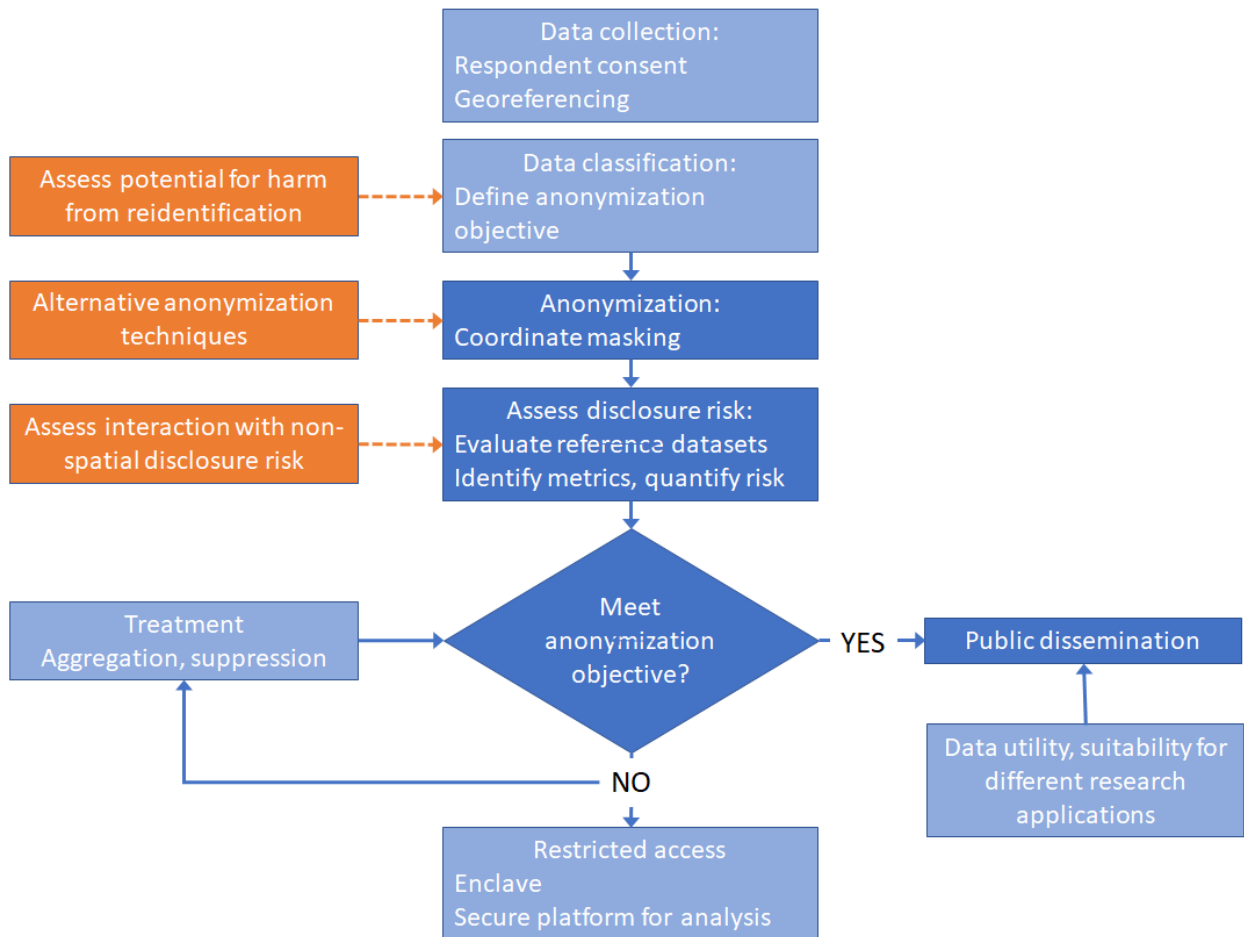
Data collection:
Respondent consent
Georeferencing

Assess potential for harm from reidentification

Data classification:
Define anonymization objective

Alternative anonymization techniques

Anonymization:
Coordinate masking

Assess interaction with non-spatial disclosure risk

Assess disclosure risk:
Evaluate reference datasets
Identify metrics, quantify risk

Treatment
Aggregation, suppression

Meet anonymization objective?

YES

Public dissemination

Data utility, suitability for different research applications

NO

Restricted access
Enclave
Secure platform for analysis